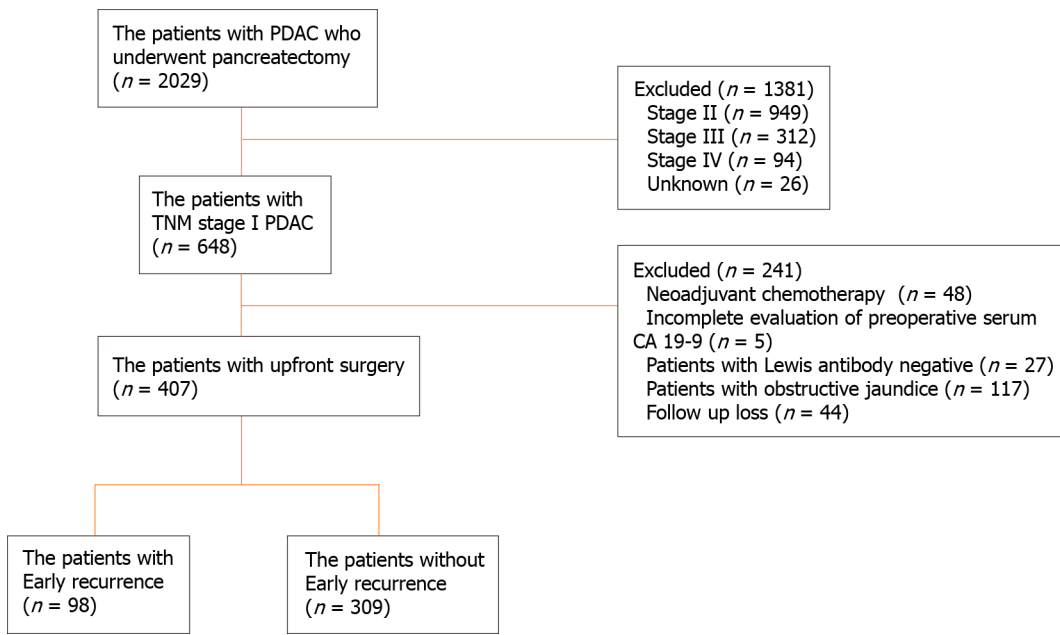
The patients with PDAC who underwent pancreatectomy ($n$ = 2029)

Excluded ($n$ = 1381)
Stage II ($n$ = 949)
Stage III ($n$ = 312)
Stage IV ($n$ = 94)
Unknown ($n$ = 26)

The patients with TNM stage I PDAC ($n$ = 648)

Excluded ($n$ = 241)
Neoadjuvant chemotherapy ($n$ = 48)
Incomplete evaluation of preoperative serum CA 19-9 ($n$ = 5)
Patients with Lewis antibody negative ($n$ = 27)
Patients with obstructive jaundice ($n$ = 117)
Follow up loss ($n$ = 44)

The patients with upfront surgery ($n$ = 407)

The patients with Early recurrence ($n$ = 98)

The patients without Early recurrence ($n$ = 309)